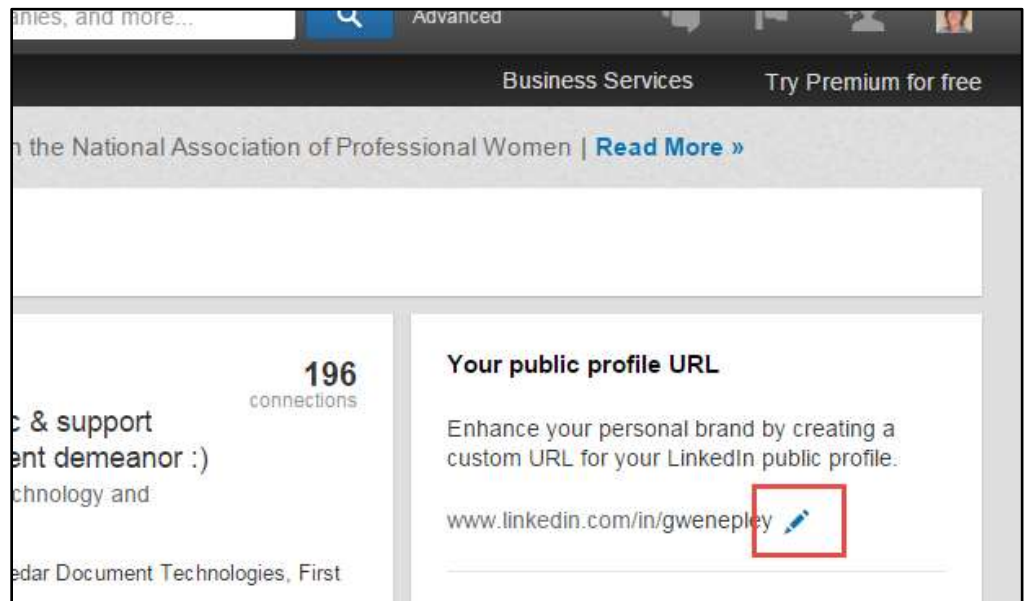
anies, and more...

Advanced

Business Services

Try Premium for free

n the National Association of Professional Women | Read More »

196
connections

c & support
ent demeanor :)
chnology and

edar Document Technologies, First

Your public profile URL

Enhance your personal brand by creating a custom URL for your LinkedIn public profile.

www.linkedin.com/in/gwenepley